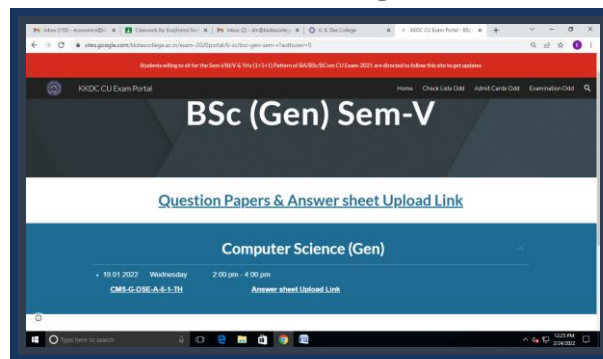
Inbox (115) - economics@kk | Classwork for Eco(Hons) Sem | Inbox (2) - dm@kkdccollege | K. K. Das College | KKDC CU Exam Portal - BSc

sites.google.com/kkdascollege.ac.in/exam-2020portal/b-sc/bsc-gen-sem-v?authuser=0

Students willing to sit for the Sem I/III/V & 1/½ (1+1+1) Pattern of BA/BSc/BCom CU Exam-2021 are directed to follow this site to get updates

KKDC CU Exam Portal

Home Check Lists Odd Admit Cards Odd Examination Odd

BSc (Gen) Sem-V

Question Papers & Answer sheet Upload Link

Computer Science (Gen)

• 19.01.2022 Wednesday 2:00 pm - 4:00 pm

CMS-G-DSE-A-5-1-TH

Answer sheet Upload Link

Type here to search

12:25 PM 2/24/2022